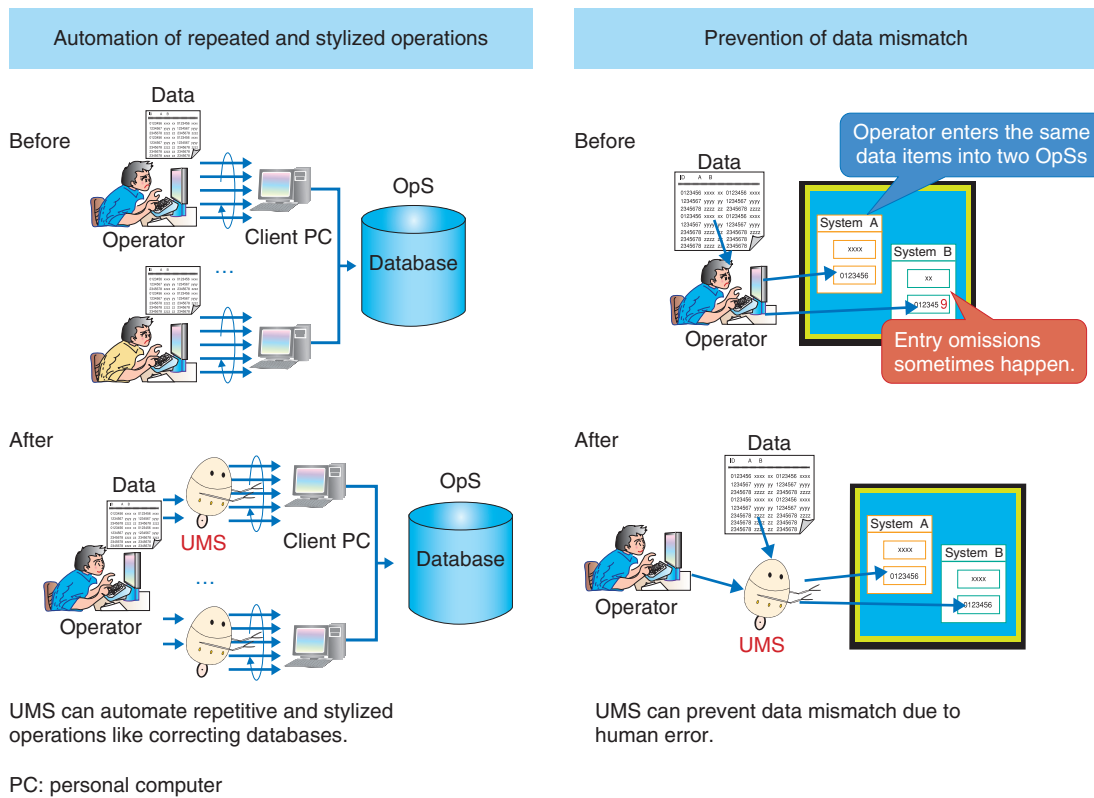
Automation of repeated and stylized operations

Before

Data

Operator

Client PC

OpS

Database

…

After

Data

UMS

Client PC

OpS

Database

…

Operator

UMS can automate repetitive and stylized operations like correcting databases.

Prevention of data mismatch

Before

Data

Operator enters the same data items into two OpSs

System A

xxxx

0123456

System B

xx

012345 9

Operator

Entry omissions sometimes happen.

After

Data

System A

xxxx

0123456

System B

xxxx

0123456

Operator

UMS

UMS can prevent data mismatch due to human error.

PC: personal computer